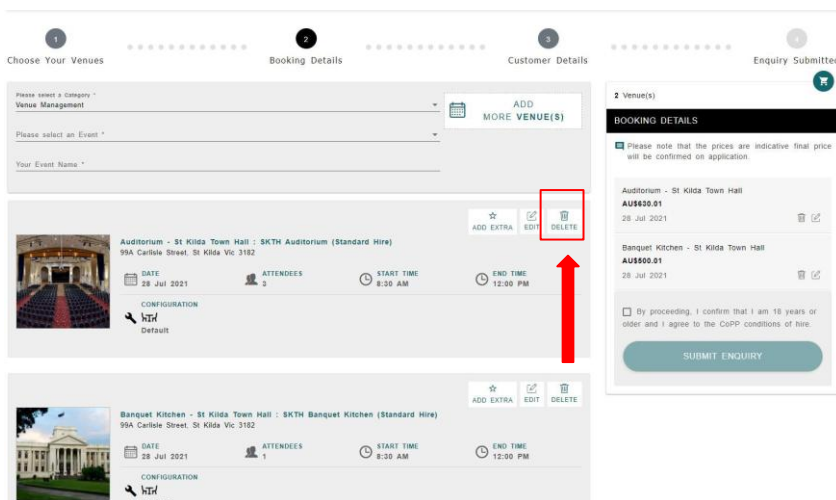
1
Choose Your Venues

2
Booking Details

3
Customer Details

4
Enquiry Submitted

Please select a Category *
Venue Management

Please select an Event *

Your Event Name *

ADD MORE VENUE(S)

ADD EXTRA
EDIT
DELETE

Auditorium - St Kilda Town Hall : SKTH Auditorium (Standard Hire)
99A Carlisle Street, St Kilda Vic 3182

DATE
28 Jul 2021

ATTENDEES
3

START TIME
8:30 AM

END TIME
12:00 PM

CONFIGURATION
Default

ADD EXTRA
EDIT
DELETE

Banquet Kitchen - St Kilda Town Hall : SKTH Banquet Kitchen (Standard Hire)
99A Carlisle Street, St Kilda Vic 3182

DATE
28 Jul 2021

ATTENDEES
1

START TIME
8:30 AM

END TIME
12:00 PM

CONFIGURATION

2 Venue(s)

BOOKING DETAILS

Please note that the prices are indicative final price will be confirmed on application.

Auditorium - St Kilda Town Hall
AU$630.01
28 Jul 2021

Banquet Kitchen - St Kilda Town Hall
AU$500.01
28 Jul 2021

By proceeding, I confirm that I am 18 years or older and I agree to the CoPP conditions of hire.

SUBMIT ENQUIRY